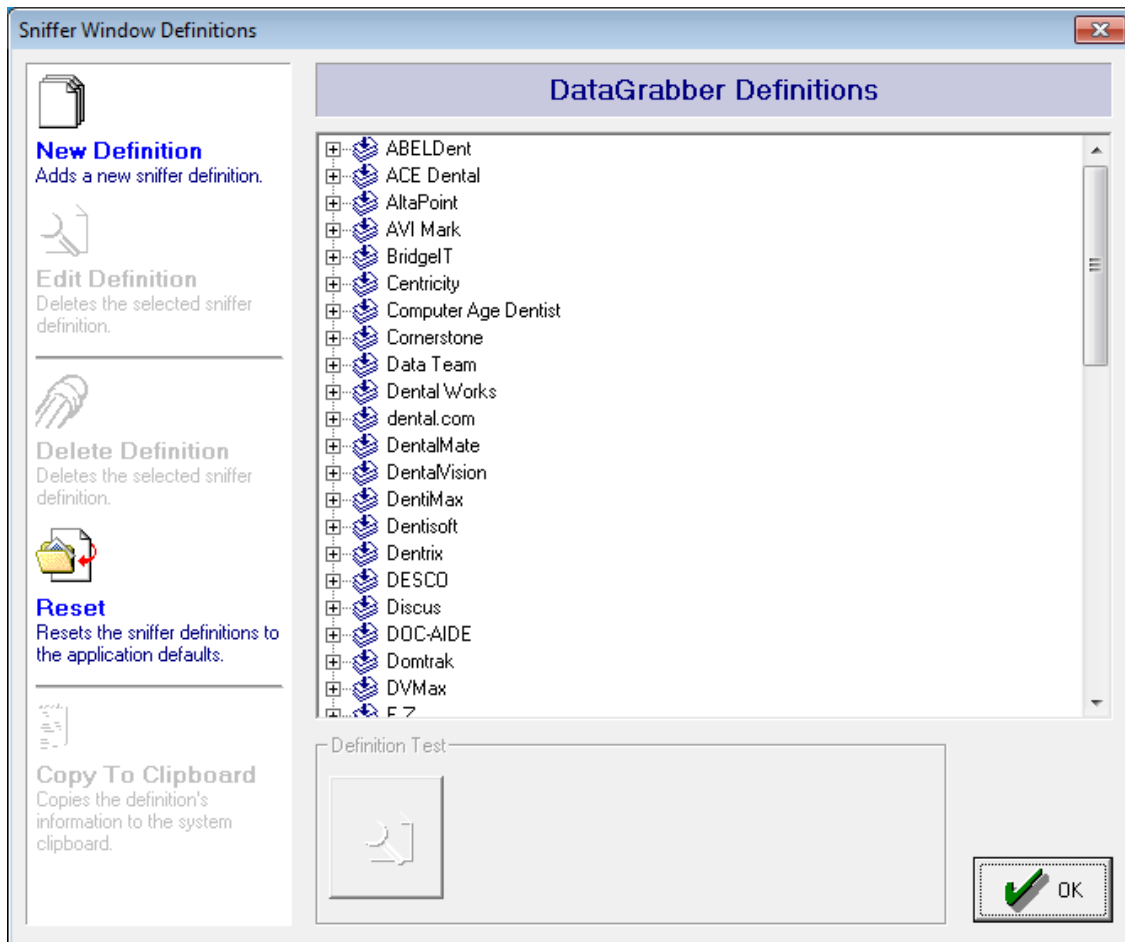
Sniffer Window Definitions

New Definition
Adds a new sniffer definition.

Edit Definition
Deletes the selected sniffer definition.

Delete Definition
Deletes the selected sniffer definition.

Reset
Resets the sniffer definitions to the application defaults.

Copy To Clipboard
Copies the definition's information to the system clipboard.

DataGrabber Definitions

ABELDent
ACE Dental
AltaPoint
AVI Mark
BridgeIT
Centricity
Computer Age Dentist
Cornerstone
Data Team
Dental Works
dental.com
DentalMate
DentalVision
DentiMax
Dentisoft
Dentrix
DESCO
Discus
DOC-AIDE
Domtrak
DVMax
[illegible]

Definition Test

OK